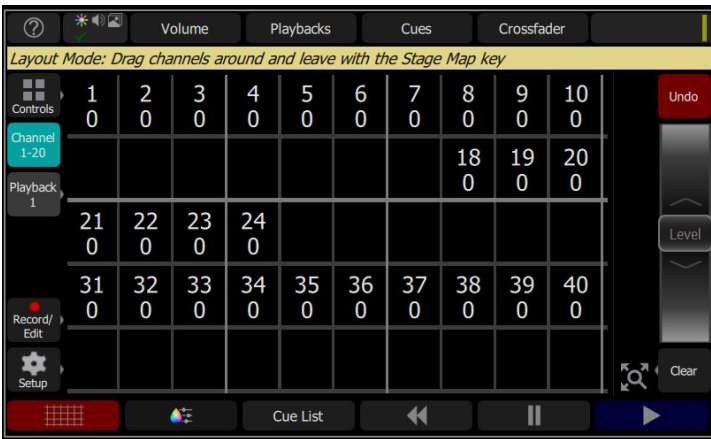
?

Volume

Playbacks

Cues

Crossfader

Layout Mode: Drag channels around and leave with the Stage Map key

Controls

Channel 1-20

Playback 1

Record/ Edit

Setup

| 1<br>0 | 2<br>0 | 3<br>0 | 4<br>0 | 5<br>0 | 6<br>0 | 7<br>0 | 8<br>0 | 9<br>0 | 10<br>0 |
|---|---|---|---|---|---|---|---|---|---|
| | | | | | | | 18<br>0 | 19<br>0 | 20<br>0 |
| 21<br>0 | 22<br>0 | 23<br>0 | 24<br>0 | | | | | | |
| 31<br>0 | 32<br>0 | 33<br>0 | 34<br>0 | 35<br>0 | 36<br>0 | 37<br>0 | 38<br>0 | 39<br>0 | 40<br>0 |

Undo

Level

Clear

Cue List